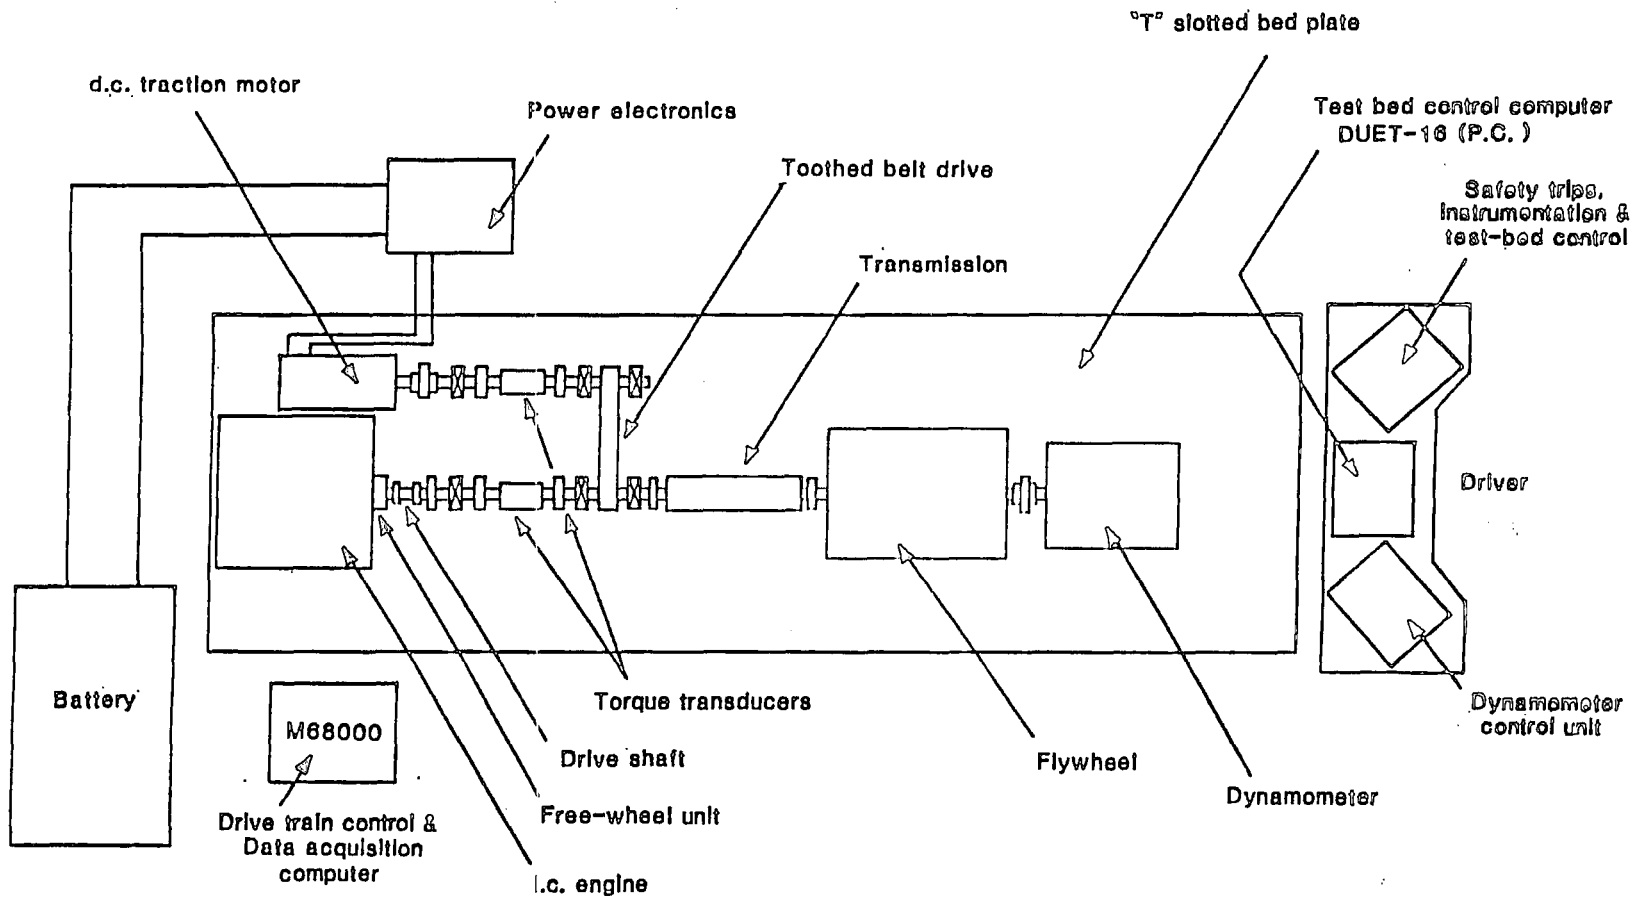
"T" slotted bed plate

d.c. traction motor

Power electronics

Test bed control computer DUET-16 (P.C.)

Toothed belt drive

Safety trips, instrumentation & test-bed control

Transmission

Driver

Battery

M68000

Torque transducers

Dynamometer control unit

Drive shaft

Flywheel

Dynamometer

Free-wheel unit

Drive train control & Data acquisition computer

I.c. engine